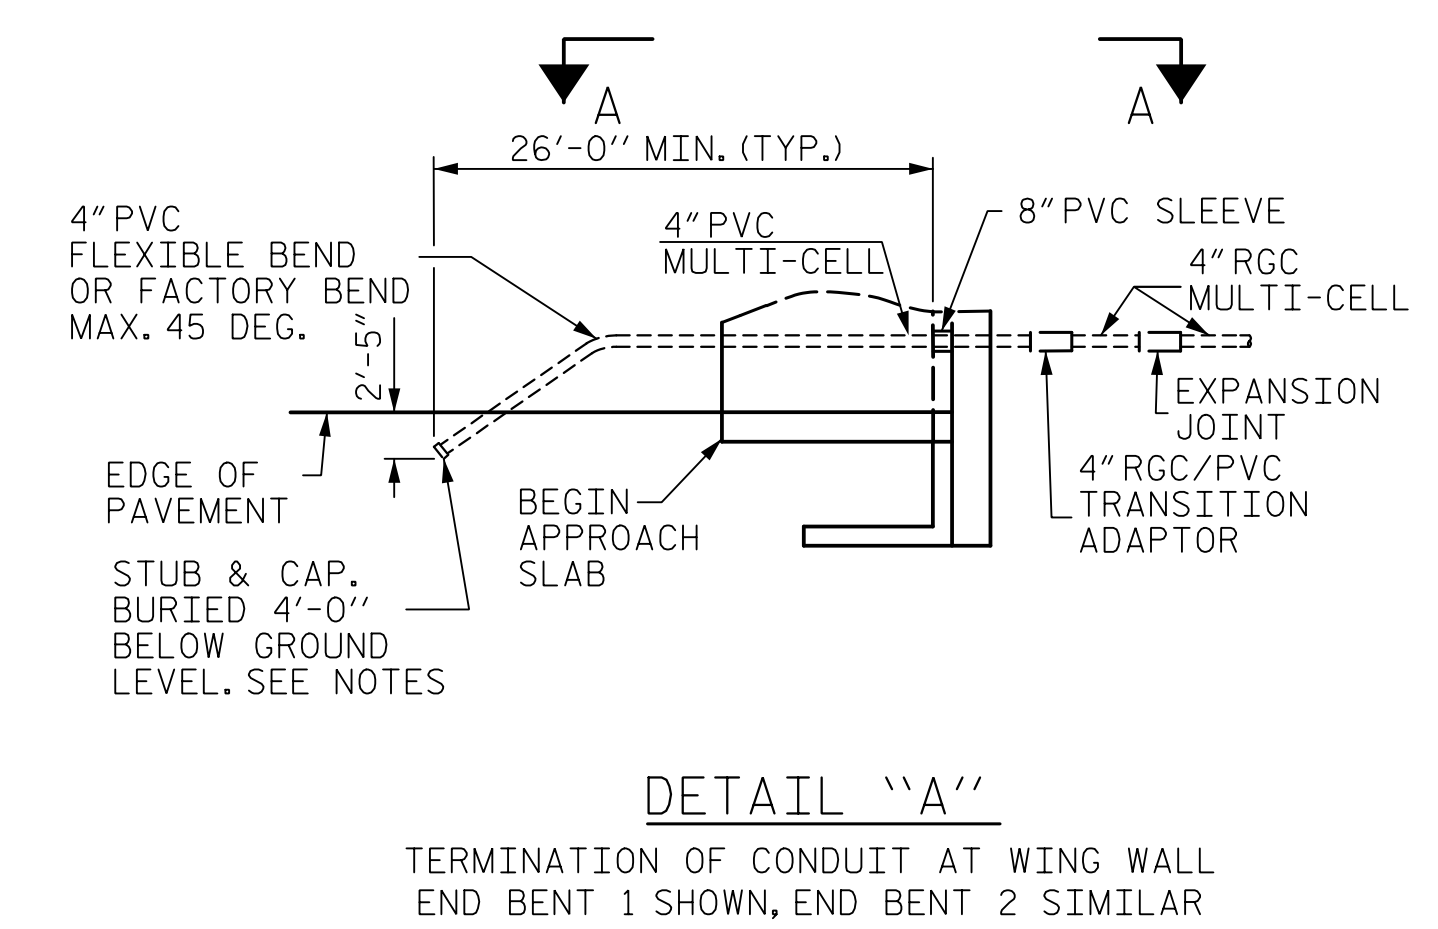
A

A

26'-0'' MIN. (TYP.)

4" PVC FLEXIBLE BEND OR FACTORY BEND MAX. 45 DEG.

4" PVC MULTI-CELL

8" PVC SLEEVE

4" RGC MULTI-CELL

2'-5"

EDGE OF PAVEMENT

EXPANSION JOINT

4" RGC/PVC TRANSITION ADAPTOR

BEGIN APPROACH SLAB

STUB & CAP. BURIED 4'-0'' BELOW GROUND LEVEL. SEE NOTES

DETAIL ''A''

TERMINATION OF CONDUIT AT WING WALL
END BENT 1 SHOWN, END BENT 2 SIMILAR